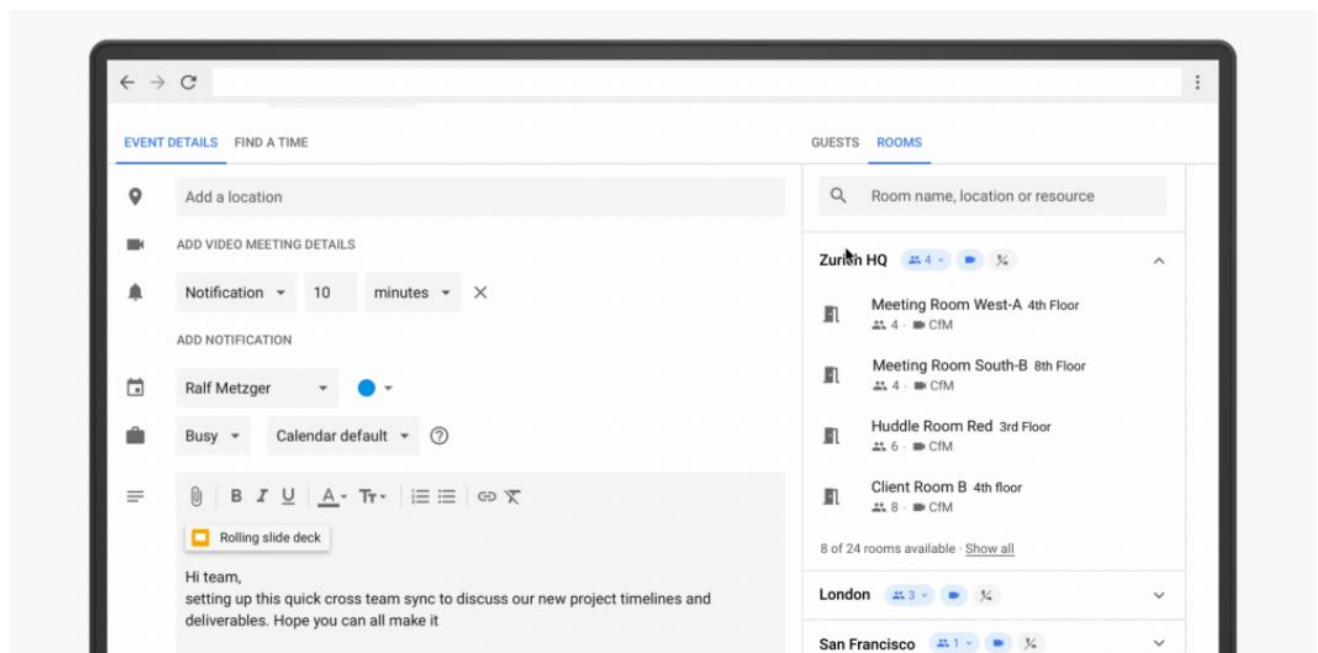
EVENT DETAILS FIND A TIME

Add a location

ADD VIDEO MEETING DETAILS

Notification 10 minutes

ADD NOTIFICATION

Ralf Metzger

Busy Calendar default

B I U A Tт

Rolling slide deck

Hi team,
setting up this quick cross team sync to discuss our new project timelines and deliverables. Hope you can all make it

GUESTS ROOMS

Room name, location or resource

Zurich HQ 4

Meeting Room West-A 4th Floor
4 · CfM

Meeting Room South-B 8th Floor
4 · CfM

Huddle Room Red 3rd Floor
6 · CfM

Client Room B 4th floor
8 · CfM

8 of 24 rooms available · Show all

London 3

San Francisco 1